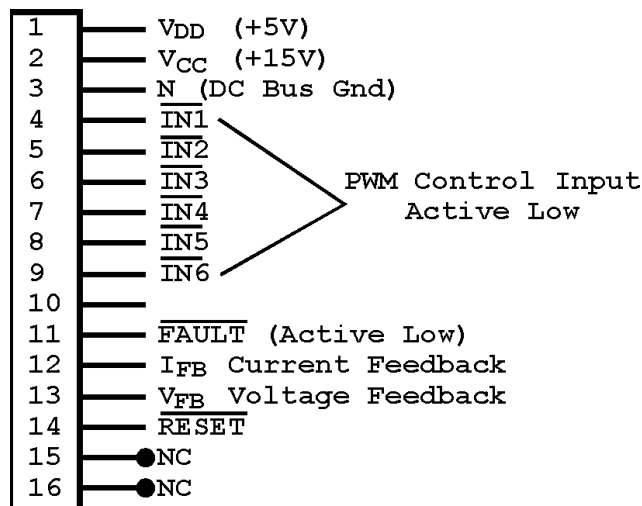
1 $V_{DD}$ (+5V)
2 $V_{CC}$ (+15V)
3 N (DC Bus Gnd)
4 $\overline{IN1}$
5 $\overline{IN2}$
6 $\overline{IN3}$
7 $\overline{IN4}$
8 $\overline{IN5}$
9 $\overline{IN6}$
10
11 $\overline{FAULT}$ (Active Low)
12 $I_{FB}$ Current Feedback
13 $V_{FB}$ Voltage Feedback
14 $\overline{RESET}$
15 NC
16 NC

PWM Control Input
Active Low